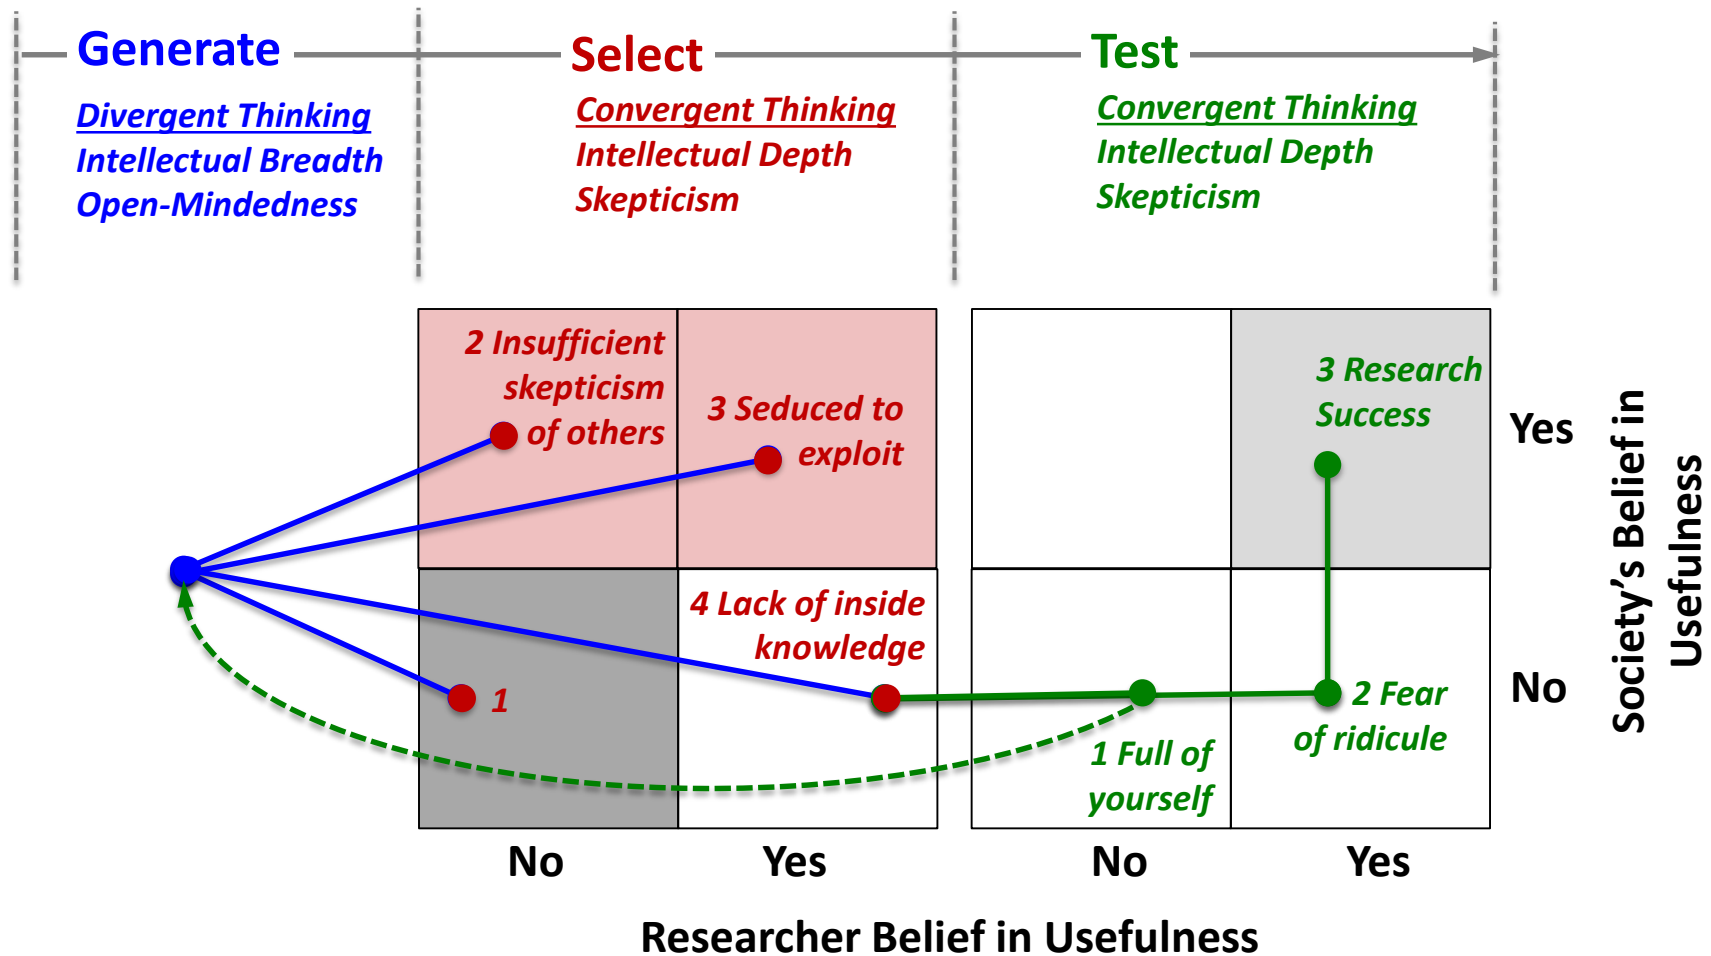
Generate

Divergent Thinking
Intellectual Breadth
Open-Mindedness

Select

Convergent Thinking
Intellectual Depth
Skepticism

Test

Convergent Thinking
Intellectual Depth
Skepticism

2 Insufficient skepticism of others

3 Seduced to exploit

4 Lack of inside knowledge

1

3 Research Success

2 Fear of ridicule

1 Full of yourself

Yes

No

Society's Belief in Usefulness

No Yes No Yes

Researcher Belief in Usefulness